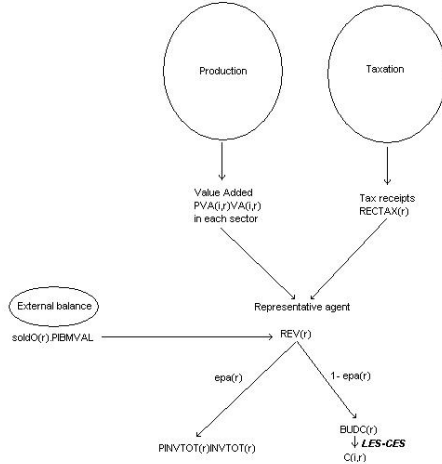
Production

Taxation

Value Added
PVA(i,r)VA(i,r)
in each sector

Tax receipts
RECTAX(r)

External balance

soldO(r).PIBMVAL

Representative agent

REV(r)

epa(r)

1- epa(r)

PINVTOT(r)INVTOT(r)

BUDC(r)

LES-CES

C(i,r)